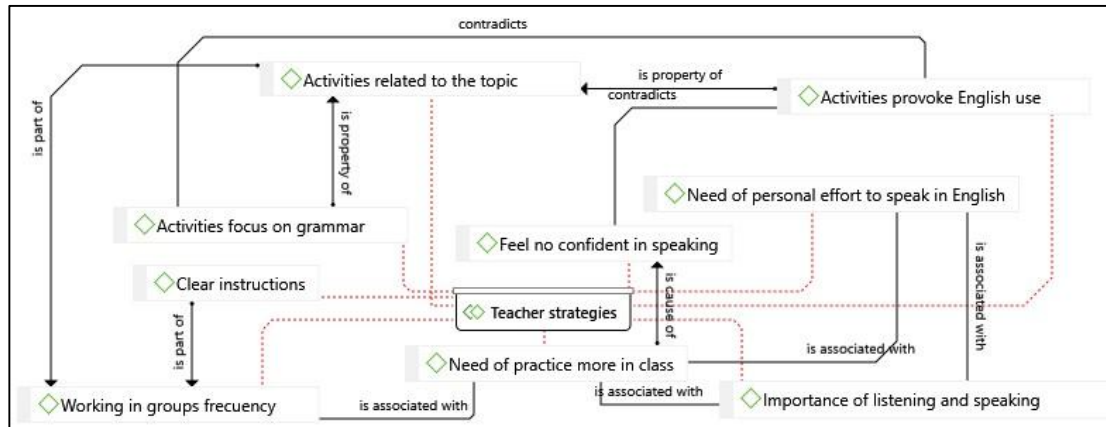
contradicts

Activities related to the topic

is property of

contradicts

Activities provoke English use

is part of

is property of

Need of personal effort to speak in English

Activities focus on grammar

Feel no confident in speaking

is associated with

Clear instructions

is cause of

Teacher strategies

is part of

is associated with

Need of practice more in class

is associated with

Working in groups frecuency

is associated with

Importance of listening and speaking